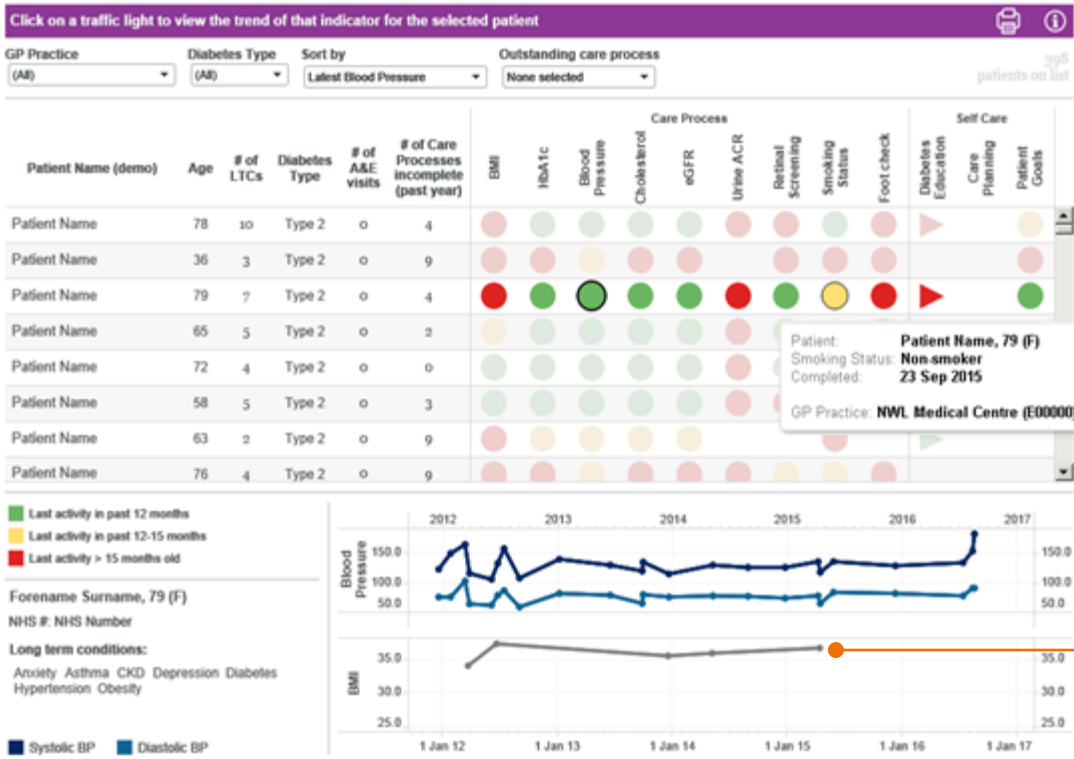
Click on a traffic light to view the trend of that indicator for the selected patient

GP Practice
(All)

Diabetes Type
(All)

Sort by
Latest Blood Pressure

Outstanding care process
None selected

398 patients on list

| Patient Name (demo) | Age | # of LTCs | Diabetes Type | # of A&E visits | # of Care Processes incomplete (past year) |
|---|---|---|---|---|---|
| Patient Name | 78 | 10 | Type 2 | 0 | 4 |
| Patient Name | 36 | 3 | Type 2 | 0 | 9 |
| Patient Name | 79 | 7 | Type 2 | 0 | 4 |
| Patient Name | 65 | 5 | Type 2 | 0 | 2 |
| Patient Name | 72 | 4 | Type 2 | 0 | 0 |
| Patient Name | 58 | 5 | Type 2 | 0 | 3 |
| Patient Name | 63 | 2 | Type 2 | 0 | 9 |
| Patient Name | 76 | 4 | Type 2 | 0 | 9 |

Care Process
BMI HbA1c Blood Pressure Cholesterol eGFR Urine ACR Retinal Screening Smoking Status Foot check

Self Care
Diabetes Education Care Planning Patient Goals

Patient: Patient Name, 79 (F)
Smoking Status: Non-smoker
Completed: 23 Sep 2015
GP Practice: NWL Medical Centre (E00000)

Last activity in past 12 months
Last activity in past 12-15 months
Last activity > 15 months old

Forename Surname, 79 (F)
NHS #: NHS Number

Long term conditions:
Anxiety Asthma CKD Depression Diabetes Hypertension Obesity

Systolic BP Diastolic BP

2012 2013 2014 2015 2016 2017

Blood Pressure
150.0
100.0
50.0

BMI
35.0
30.0
25.0

1 Jan 12 1 Jan 13 1 Jan 14 1 Jan 15 1 Jan 16 1 Jan 17